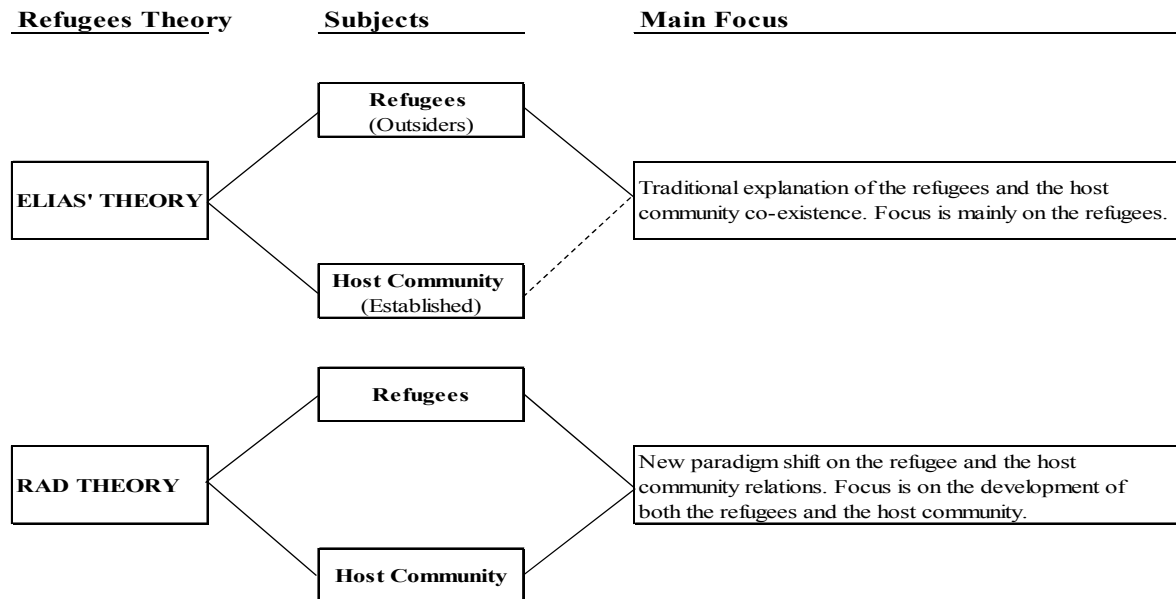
Refugees Theory

Subjects

Main Focus

ELIAS' THEORY

Refugees
(Outsiders)

Host Community
(Established)

Traditional explanation of the refugees and the host community co-existence. Focus is mainly on the refugees.

RAD THEORY

Refugees

Host Community

New paradigm shift on the refugee and the host community relations. Focus is on the development of both the refugees and the host community.